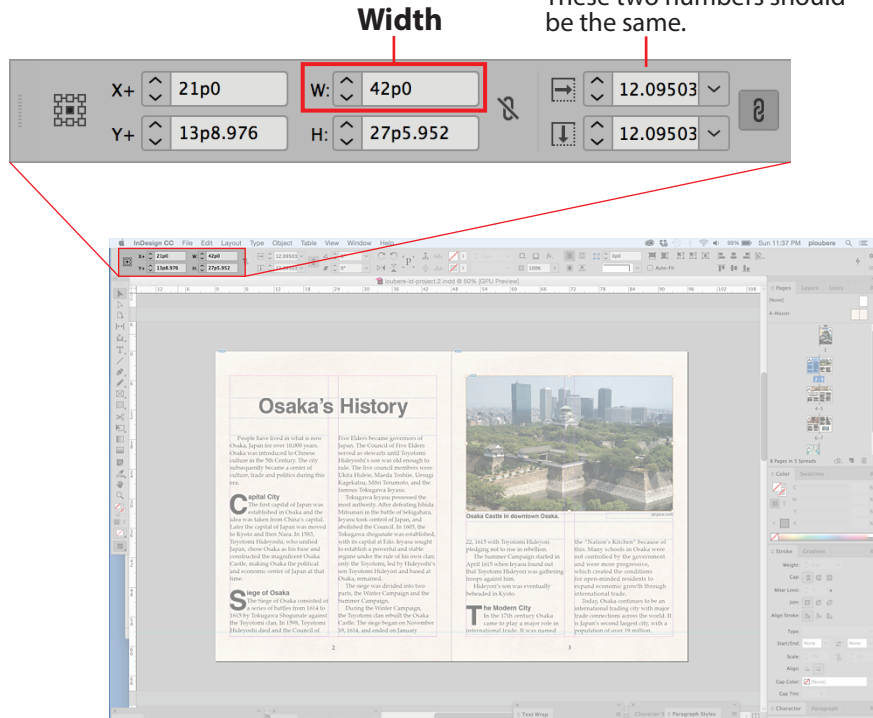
Width

These two numbers should be the same.

X+ 21p0
Y+ 13p8.976
W: 42p0
H: 27p5.952
12.09503
12.09503

InDesign CC File Edit Layout Type Object Table View Window Help

Sun 11:37 PM ploubere

ploubere-id-project-2.indd @ 50% [GPU Preview]

Pages Layers Links

[None]

A-Master

2-3

4-5

6-7

8 Pages in 5 Spreads

Color Swatches

Stroke Gradient

Weight:

Cap:

Miter Limit:

Join:

Align Stroke:

Type:

Start/End:

Scale:

Align:

Gap Color:

Gap Tint:

Character Paragraph

Text Wrap

Character Styles Paragraph Styles

Osaka's History

People have lived in what is now Osaka, Japan for over 10,000 years. Osaka was introduced to Chinese culture in the 5th Century. The city subsequently became a center of culture, trade and politics during this era.

Capital City

The first capital of Japan was established in Osaka and the idea was taken from China's capital. Later the capital of Japan was moved to Kyoto and then Nara. In 1583, Toyotomi Hideyoshi, who unified Japan, chose Osaka as his base and constructed the magnificent Osaka Castle, making Osaka the political and economic center of Japan at that time.

Siege of Osaka

The Siege of Osaka consisted of a series of battles from 1614 to 1615 by Tokugawa Shogunate against the Toyotomi clan. In 1598, Toyotomi Hideyoshi died and the Council of

Five Elders became governors of Japan. The Council of Five Elders served as stewards until Toyotomi Hideyoshi's son was old enough to rule. The five council members were Ukita Hideie, Maeda Toshiie, Uesugi Kagekatsu, Mōri Terumoto, and the famous Tokugawa Ieyasu.

Tokugawa Ieyasu possessed the most authority. After defeating Ishida Mitsunari in the battle of Sekigahara, Ieyasu took control of Japan, and abolished the Council. In 1603, the Tokugawa shogunate was established, with its capital at Edo. Ieyasu sought to establish a powerful and stable regime under the rule of his own clan only the Toyotomi, led by Hideyoshi's son Toyotomi Hideyori and based at Osaka, remained.

The siege was divided into two parts, the Winter Campaign and the Summer Campaign.

During the Winter Campaign, the Toyotomi clan rebuilt the Osaka Castle. The siege began on November 19, 1614, and ended on January

2

Osaka Castle in downtown Osaka.

22, 1615 with Toyotomi Hideyori pledging not to rise in rebellion.

The Summer Campaign started in April 1615 when Ieyasu found out that Toyotomi Hideyori was gathering troops against him.

Hideyori's son was eventually beheaded in Kyoto.

The Modern City

In the 17th century Osaka came to play a major role in international trade. It was named

the "Nation's Kitchen" because of this. Many schools in Osaka were not controlled by the government and were more progressive, which created the conditions for open-minded residents to expand economic growth through international trade.

Today, Osaka continues to be an international trading city with major trade connections across the world. It is Japan's second largest city, with a population of over 19 million.

3